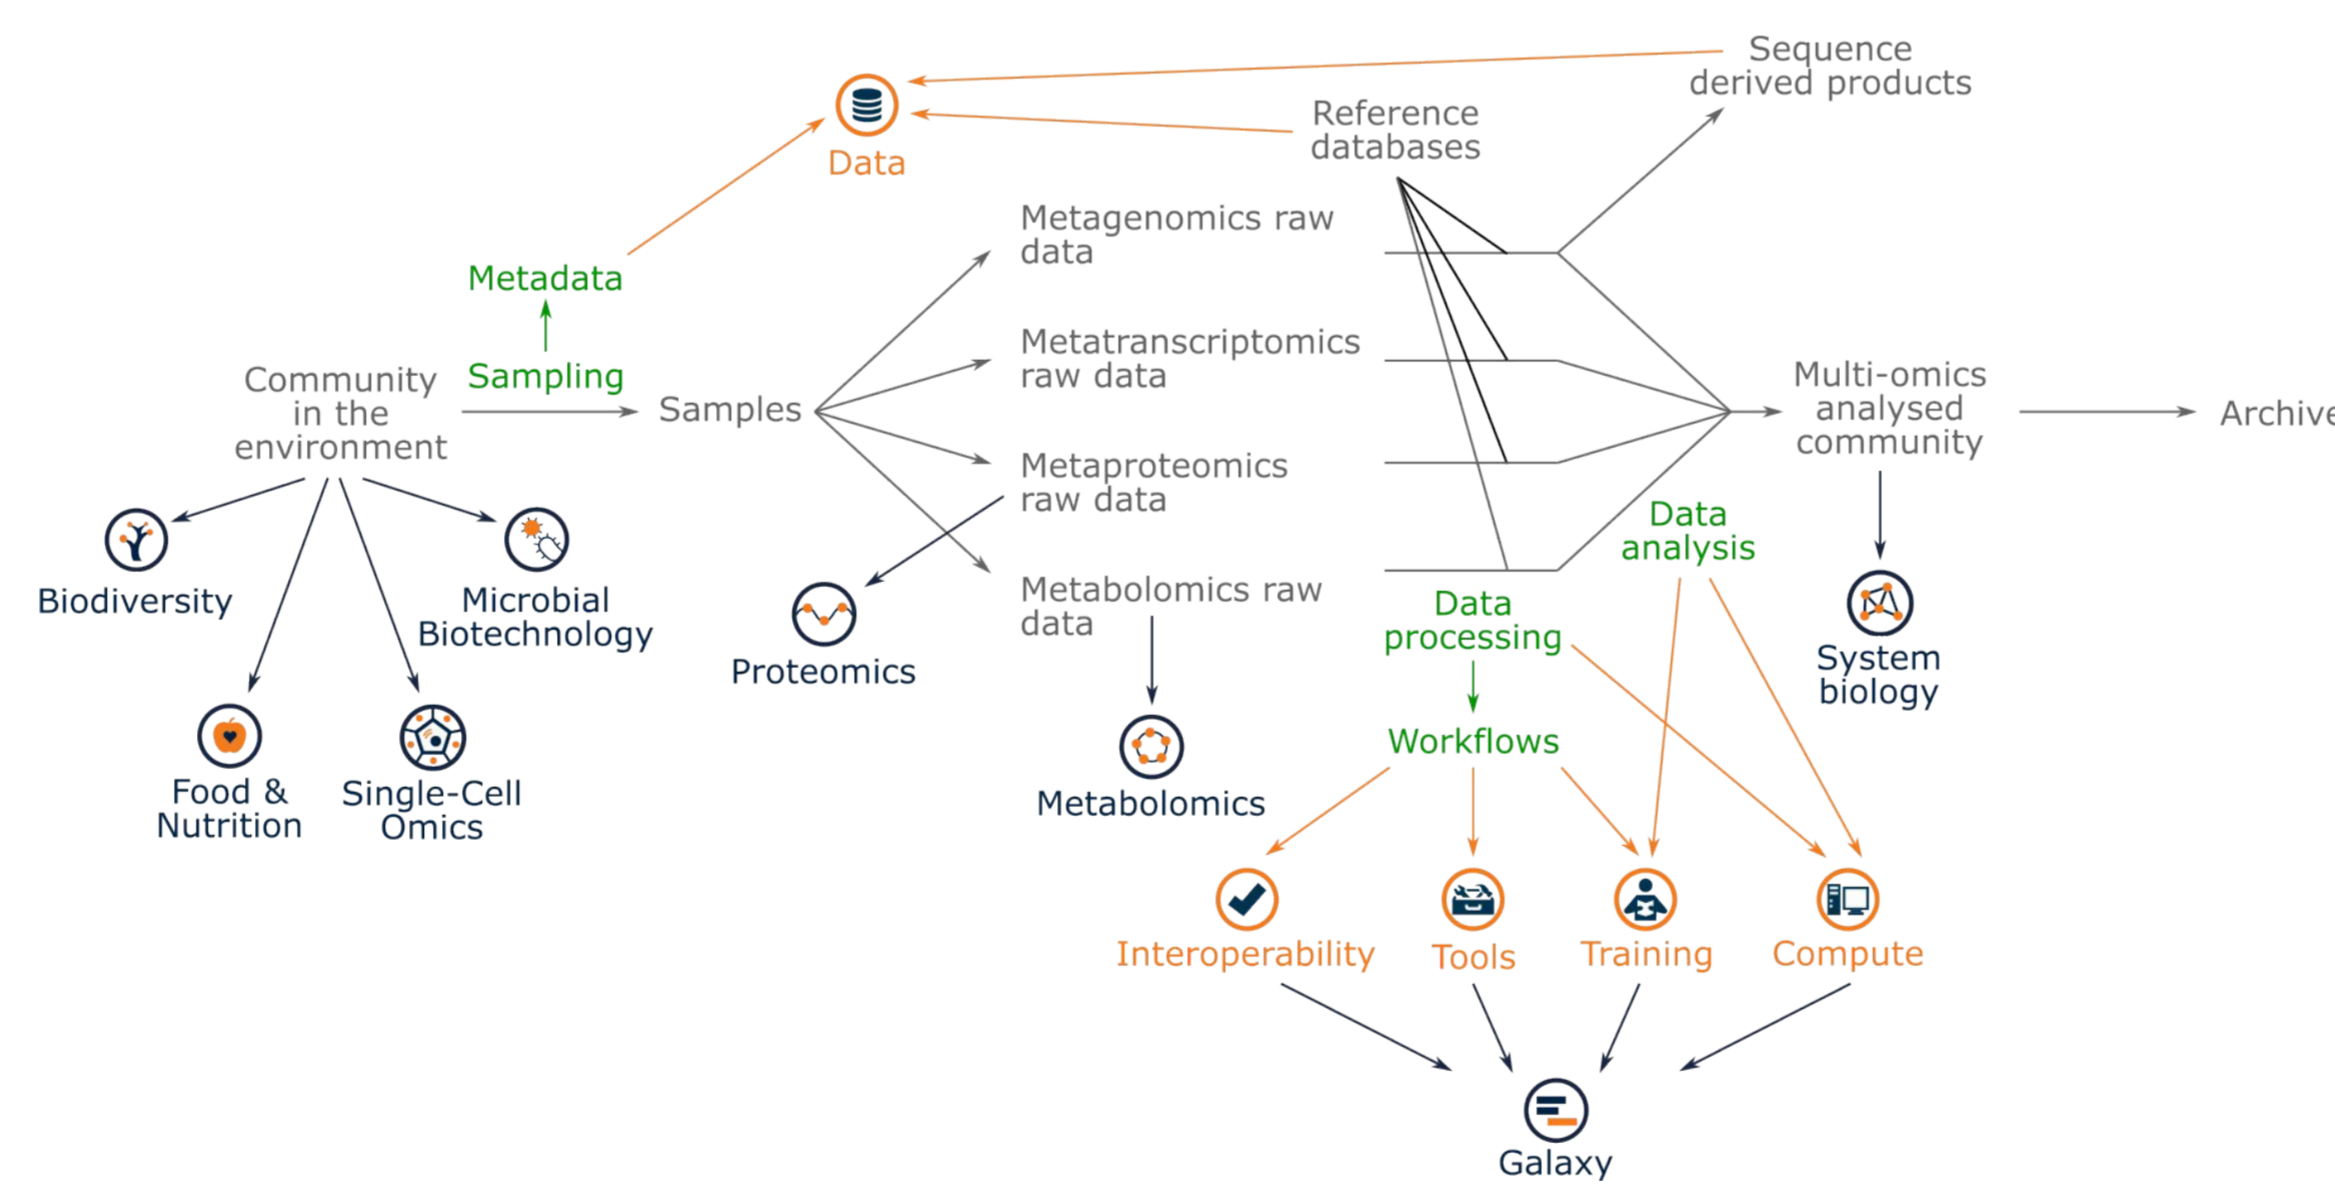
Data

Sequence derived products

Reference databases

Metadata

Sampling

Community in the environment

Samples

Metagenomics raw data

Metatranscriptomics raw data

Metaproteomics raw data

Metabolomics raw data

Multi-omics analysed community

Archive

Biodiversity

Microbial Biotechnology

Food & Nutrition

Single-Cell Omics

Proteomics

Metabolomics

Data analysis

Data processing

Workflows

System biology

Interoperability

Tools

Training

Compute

Galaxy